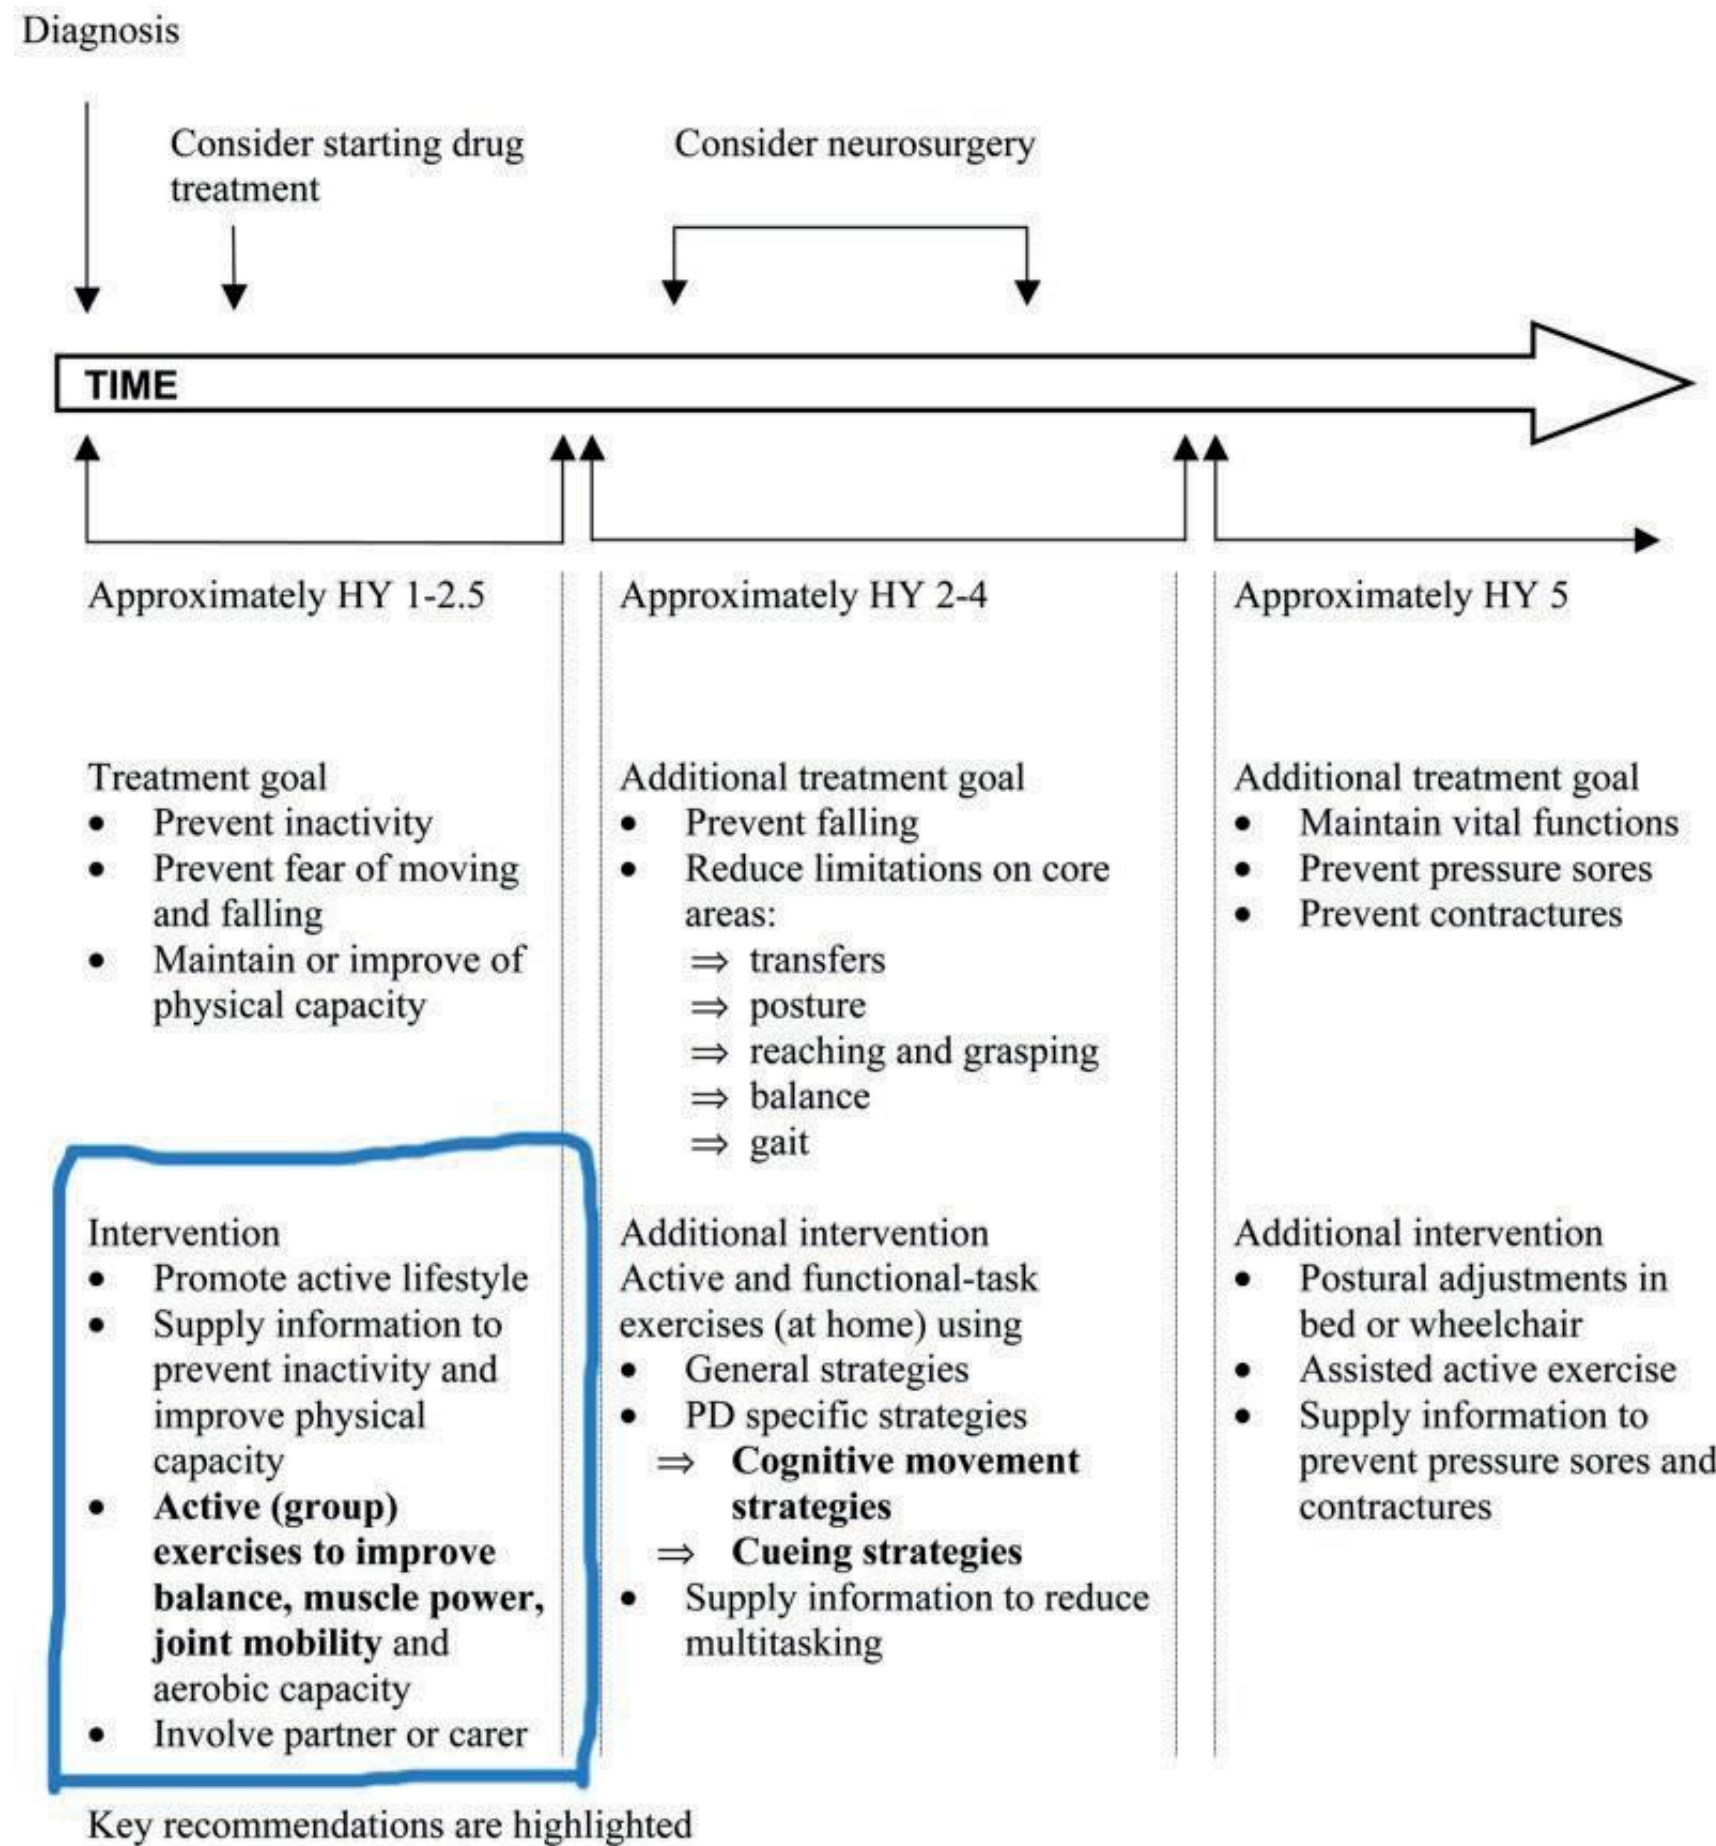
Diagnosis

Consider starting drug treatment

Consider neurosurgery

TIME

Approximately HY 1-2.5

Treatment goal
- Prevent inactivity
- Prevent fear of moving and falling
- Maintain or improve of physical capacity

Intervention
- Promote active lifestyle
- Supply information to prevent inactivity and improve physical capacity
- **Active (group) exercises to improve balance, muscle power, joint mobility** and aerobic capacity
- Involve partner or carer

Approximately HY 2-4

Additional treatment goal
- Prevent falling
- Reduce limitations on core areas:
  ⇒ transfers
  ⇒ posture
  ⇒ reaching and grasping
  ⇒ balance
  ⇒ gait

Additional intervention
Active and functional-task exercises (at home) using
- General strategies
- PD specific strategies
  ⇒ **Cognitive movement strategies**
  ⇒ **Cueing strategies**
- Supply information to reduce multitasking

Approximately HY 5

Additional treatment goal
- Maintain vital functions
- Prevent pressure sores
- Prevent contractures

Additional intervention
- Postural adjustments in bed or wheelchair
- Assisted active exercise
- Supply information to prevent pressure sores and contractures

Key recommendations are highlighted